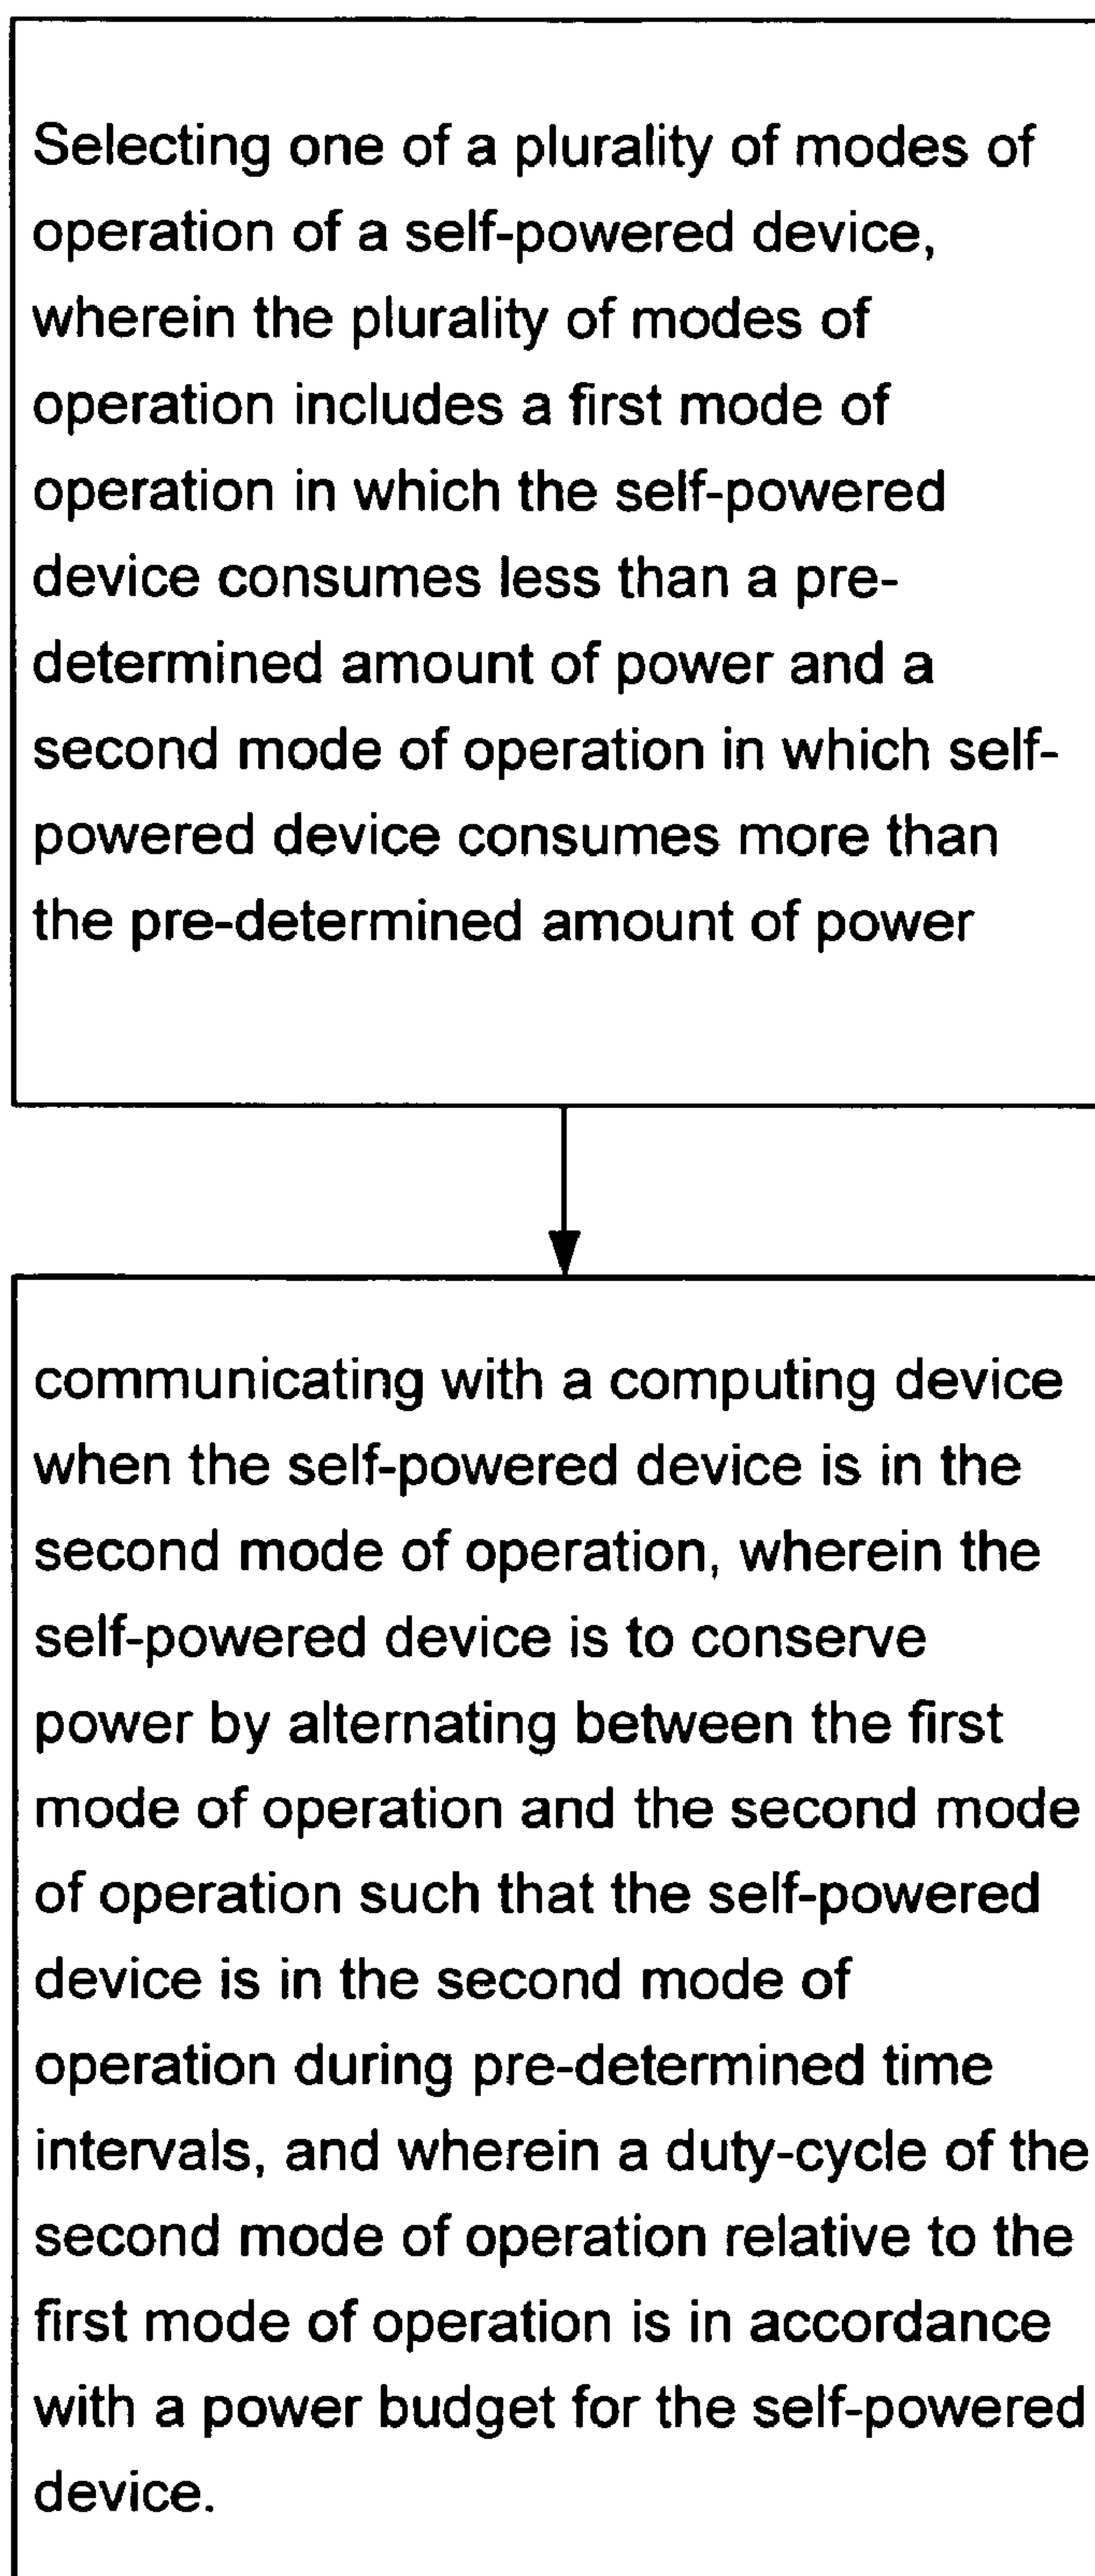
Selecting one of a plurality of modes of operation of a self-powered device, wherein the plurality of modes of operation includes a first mode of operation in which the self-powered device consumes less than a pre-determined amount of power and a second mode of operation in which self-powered device consumes more than the pre-determined amount of power

communicating with a computing device when the self-powered device is in the second mode of operation, wherein the self-powered device is to conserve power by alternating between the first mode of operation and the second mode of operation such that the self-powered device is in the second mode of operation during pre-determined time intervals, and wherein a duty-cycle of the second mode of operation relative to the first mode of operation is in accordance with a power budget for the self-powered device.